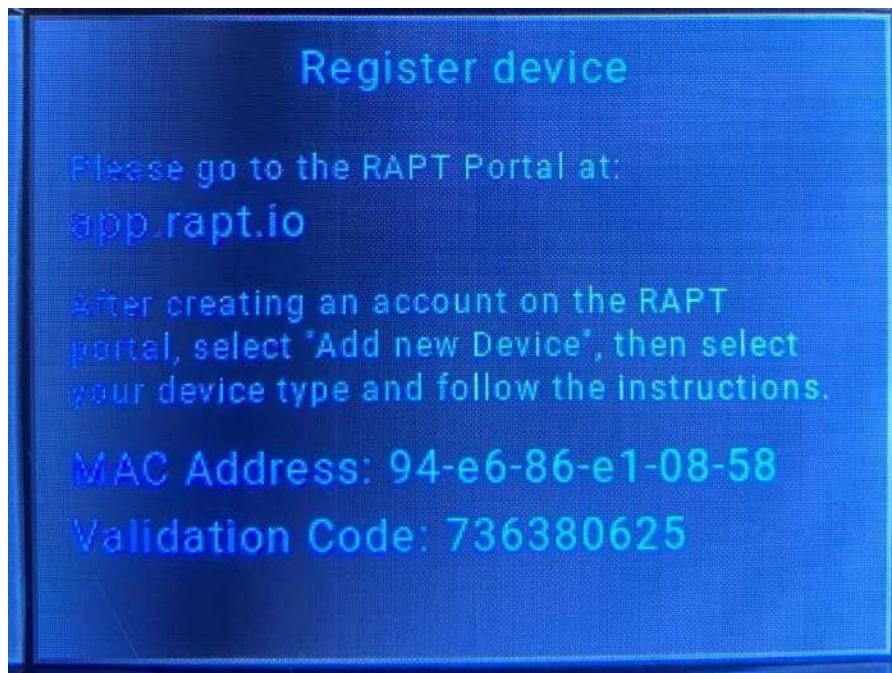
Register device

Please go to the RAPT Portal at:

app.rapt.io

After creating an account on the RAPT portal, select "Add new Device", then select your device type and follow the instructions.

MAC Address: 94-e6-86-e1-08-58

Validation Code: 736380625